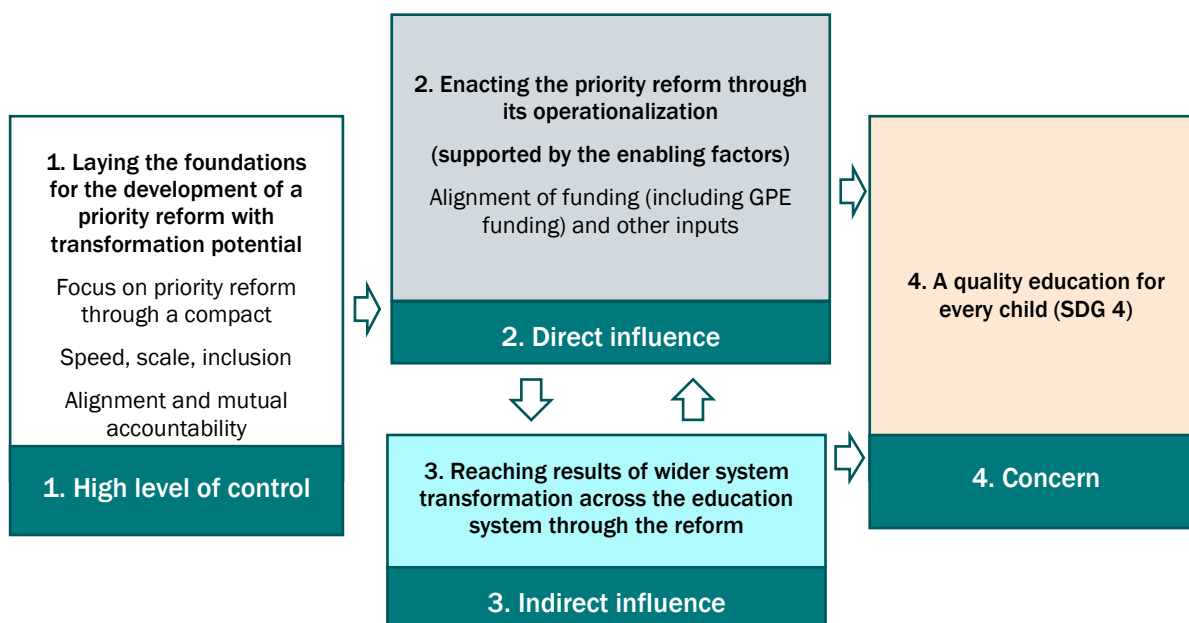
1. Laying the foundations for the development of a priority reform with transformation potential

Focus on priority reform through a compact

Speed, scale, inclusion

Alignment and mutual accountability

1. High level of control

2. Enacting the priority reform through its operationalization

(supported by the enabling factors)

Alignment of funding (including GPE funding) and other inputs

2. Direct influence

3. Reaching results of wider system transformation across the education system through the reform

3. Indirect influence

4. A quality education for every child (SDG 4)

4. Concern